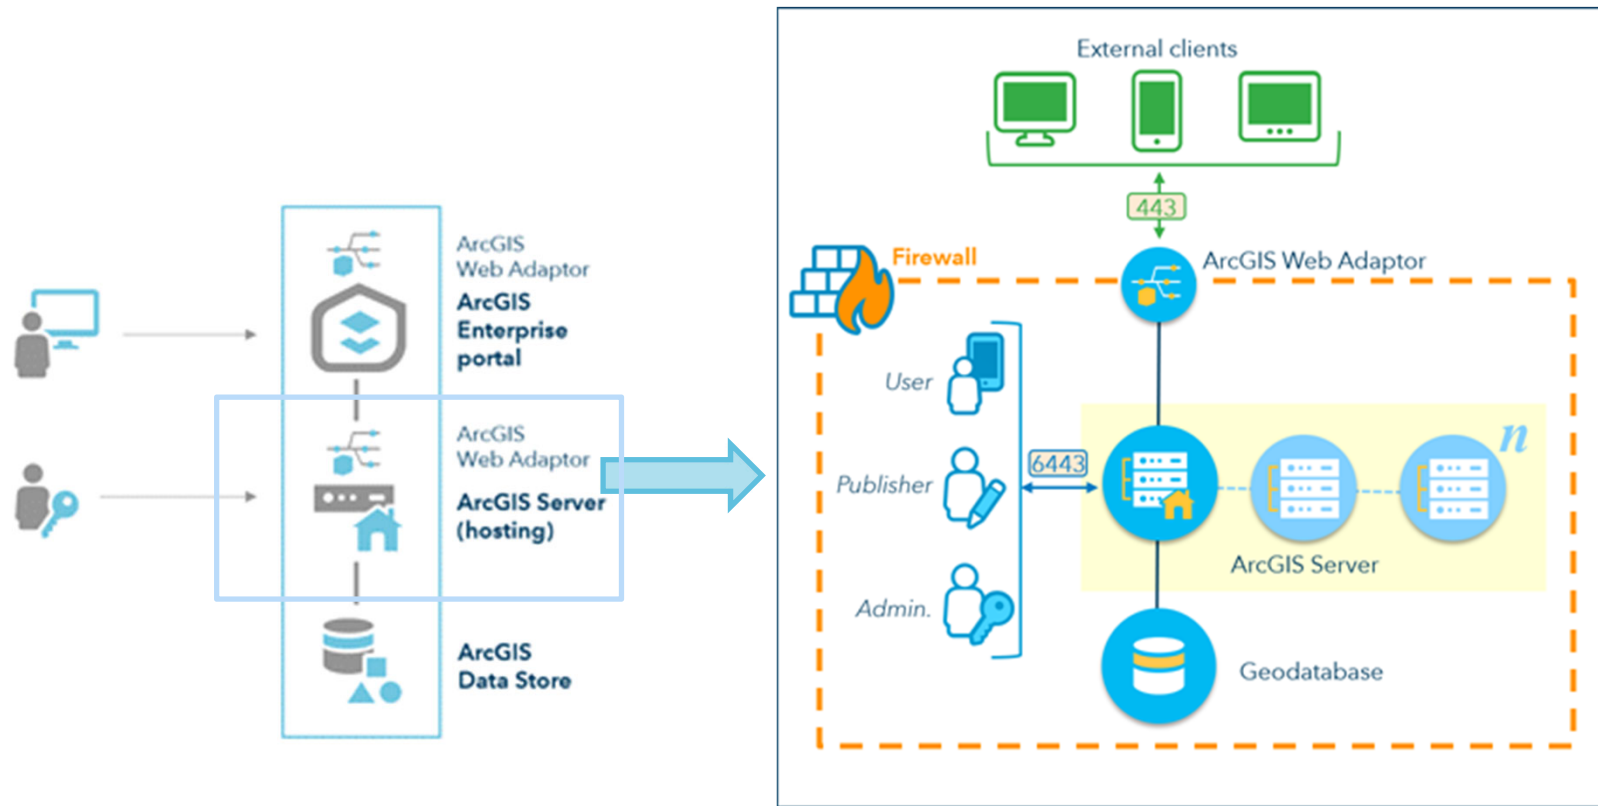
ArcGIS Web Adaptor
ArcGIS Enterprise portal

ArcGIS Web Adaptor
ArcGIS Server (hosting)

ArcGIS Data Store

External clients

443

Firewall

ArcGIS Web Adaptor

User

Publisher

Admin.

6443

n

ArcGIS Server

Geodatabase